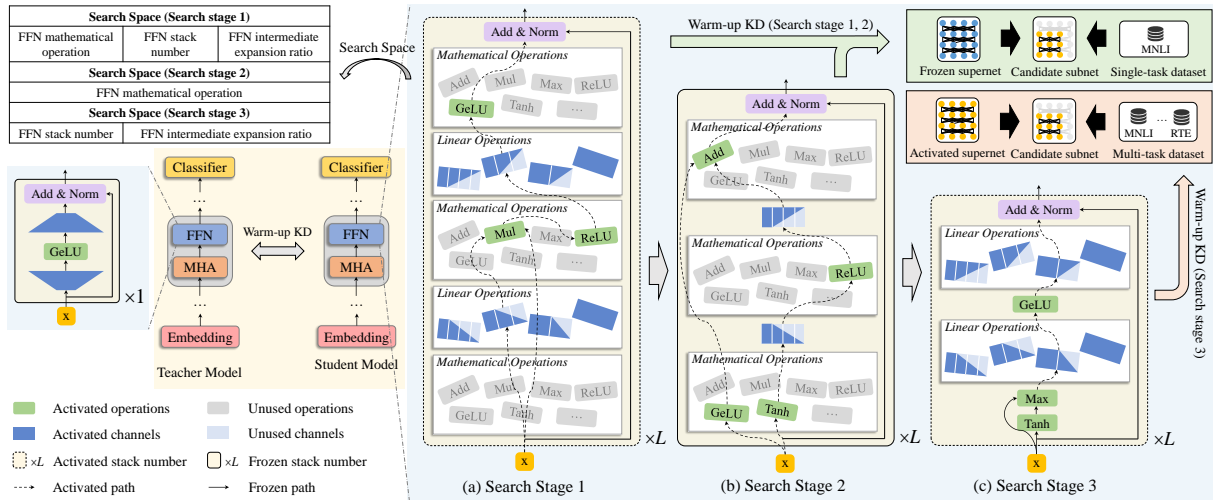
| Search Space (Search stage 1) | | |
|---|---|---|
| FFN mathematical operation | FFN stack number | FFN intermediate expansion ratio |
| Search Space (Search stage 2) | | |
| FFN mathematical operation | | |
| Search Space (Search stage 3) | | |
| FFN stack number | FFN intermediate expansion ratio | |

Search Space

Add & Norm
GeLU
x
×1

Classifier
...
FFN
MHA
...
Embedding
Teacher Model

Warm-up KD

Classifier
...
FFN
MHA
...
Embedding
Student Model

Activated operations
Unused operations
Activated channels
Unused channels
×L Activated stack number
×L Frozen stack number
Activated path
Frozen path

Add & Norm
Mathematical Operations
Add Mul Max ReLU
GeLU Tanh ...
Linear Operations
Mathematical Operations
Add Mul Max ReLU
GeLU Tanh ...
Linear Operations
Mathematical Operations
Add Mul Max ReLU
GeLU Tanh ...
x
×L
(a) Search Stage 1

Warm-up KD (Search stage 1, 2)

Add & Norm
Mathematical Operations
Add Mul Max ReLU
GeLU Tanh ...
Mathematical Operations
Add Mul Max ReLU
GeLU Tanh ...
Mathematical Operations
Add Mul Max ReLU
GeLU Tanh ...
x
×L
(b) Search Stage 2

Frozen supernet
Candidate subnet
MNLI
Single-task dataset

Activated supernet
Candidate subnet
MNLI ... RTE
Multi-task dataset

Warm-up KD (Search stage 3)

Add & Norm
Linear Operations
GeLU
Linear Operations
Max
Tanh
x
×L
(c) Search Stage 3